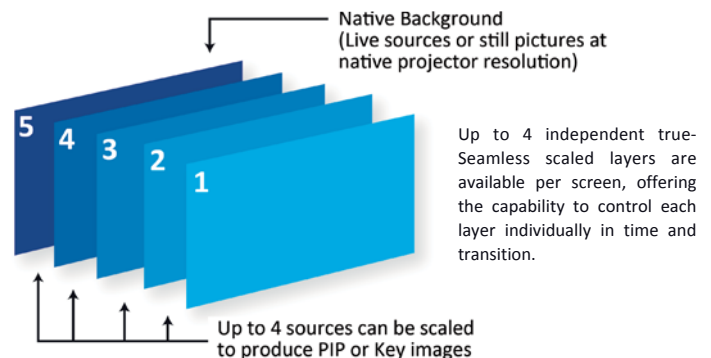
Native Background
(Live sources or still pictures at native projector resolution)

5
4
3
2
1

Up to 4 independent true-Seamless scaled layers are available per screen, offering the capability to control each layer individually in time and transition.

Up to 4 sources can be scaled to produce PIP or Key images